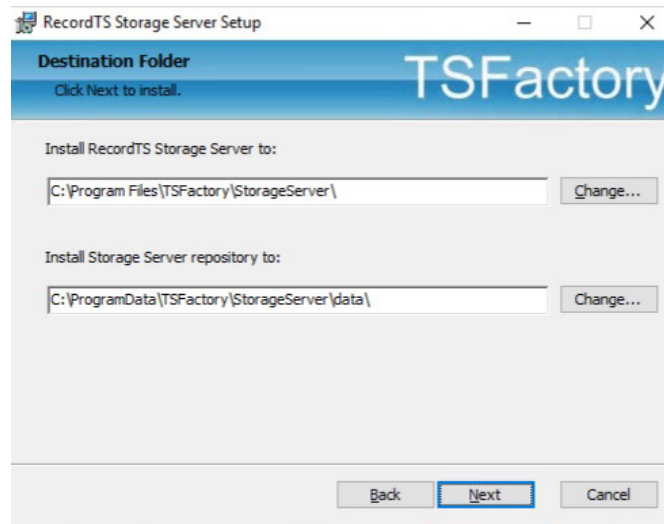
RecordTS Storage Server Setup

Destination Folder

Click Next to install.

TSFactory

Install RecordTS Storage Server to:

C:\Program Files\TSFactory\StorageServer\

Change...

Install Storage Server repository to:

C:\ProgramData\TSFactory\StorageServer\data\

Change...

Back

Next

Cancel